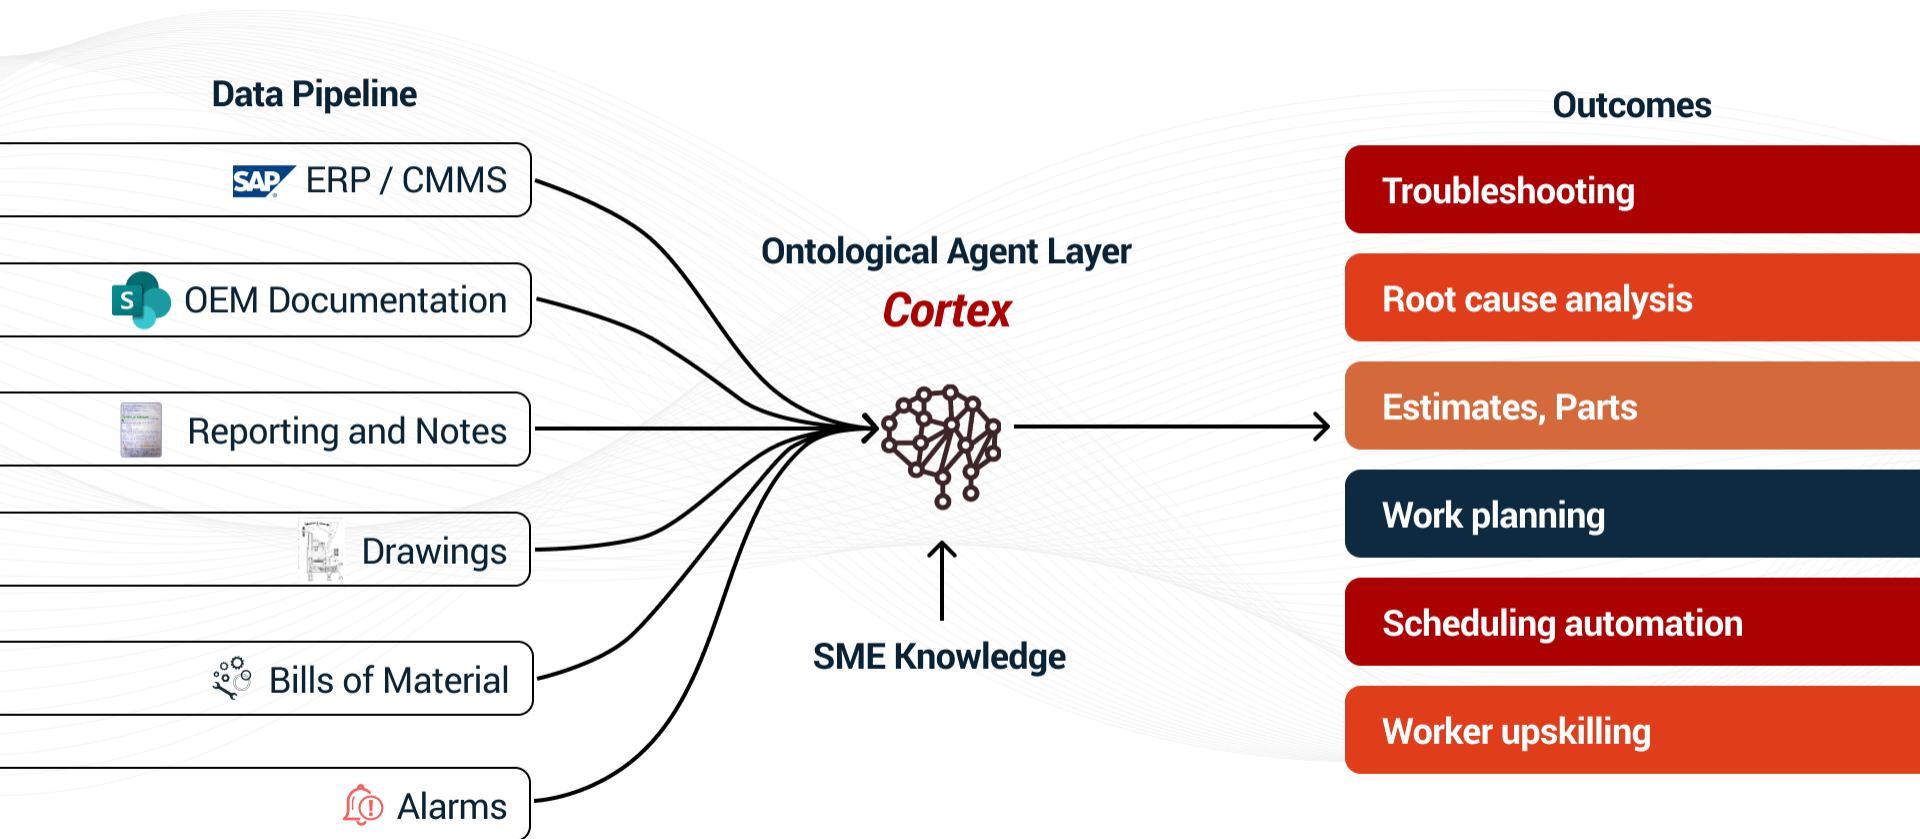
Data Pipeline

SAP ERP / CMMS

S OEM Documentation

Reporting and Notes

Drawings

Bills of Material

Alarms

Ontological Agent Layer

Cortex

SME Knowledge

Outcomes

Troubleshooting

Root cause analysis

Estimates, Parts

Work planning

Scheduling automation

Worker upskilling